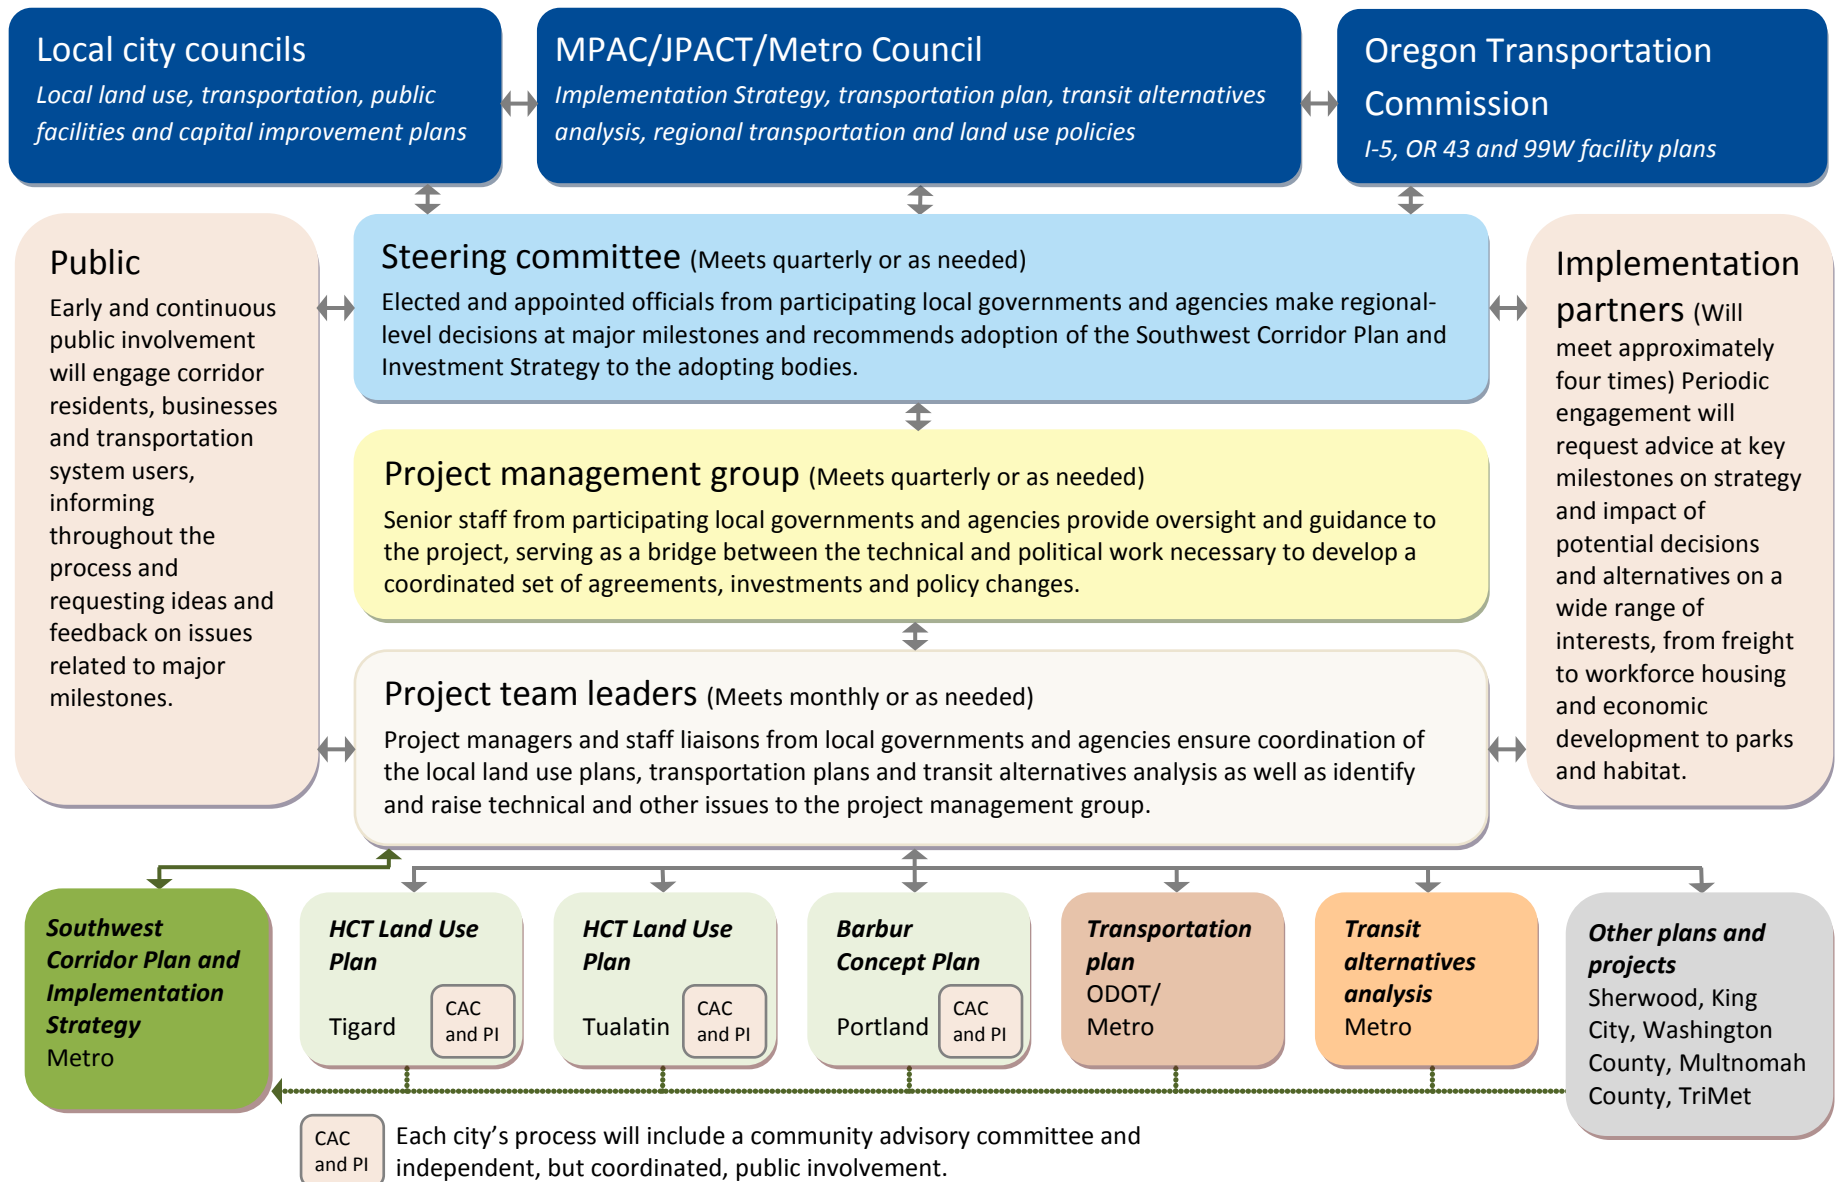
Local city councils
Local land use, transportation, public facilities and capital improvement plans

MPAC/JPACT/Metro Council
Implementation Strategy, transportation plan, transit alternatives analysis, regional transportation and land use policies

Oregon Transportation Commission
I-5, OR 43 and 99W facility plans

Public
Early and continuous public involvement will engage corridor residents, businesses and transportation system users, informing throughout the process and requesting ideas and feedback on issues related to major milestones.

Steering committee (Meets quarterly or as needed)
Elected and appointed officials from participating local governments and agencies make regional-level decisions at major milestones and recommends adoption of the Southwest Corridor Plan and Investment Strategy to the adopting bodies.

Implementation partners (Will meet approximately four times) Periodic engagement will request advice at key milestones on strategy and impact of potential decisions and alternatives on a wide range of interests, from freight to workforce housing and economic development to parks and habitat.

Project management group (Meets quarterly or as needed)
Senior staff from participating local governments and agencies provide oversight and guidance to the project, serving as a bridge between the technical and political work necessary to develop a coordinated set of agreements, investments and policy changes.

Project team leaders (Meets monthly or as needed)
Project managers and staff liaisons from local governments and agencies ensure coordination of the local land use plans, transportation plans and transit alternatives analysis as well as identify and raise technical and other issues to the project management group.

Southwest Corridor Plan and Implementation Strategy
Metro

HCT Land Use Plan
Tigard
CAC and PI

HCT Land Use Plan
Tualatin
CAC and PI

Barbur Concept Plan
Portland
CAC and PI

Transportation plan
ODOT/ Metro

Transit alternatives analysis
Metro

Other plans and projects
Sherwood, King City, Washington County, Multnomah County, TriMet

CAC and PI
Each city’s process will include a community advisory committee and independent, but coordinated, public involvement.